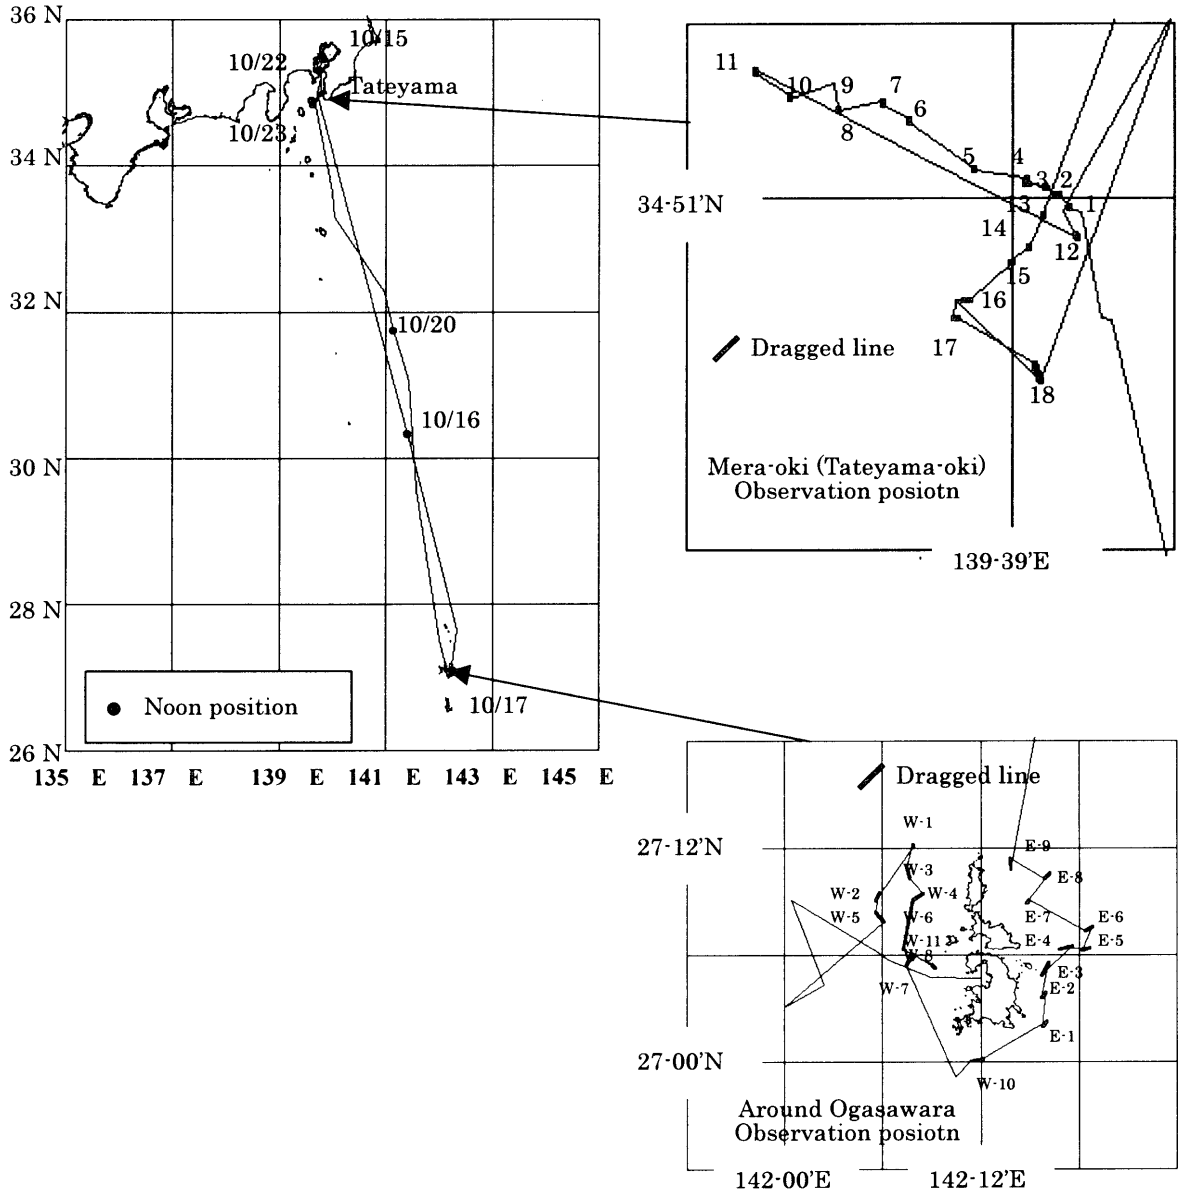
36 N
34 N
32 N
30 N
28 N
26 N
135 E 137 E 139 E 141 E 143 E 145 E

10/15
10/22
Tateyama
10/23
10/20
10/16
10/17

Noon position

11
10
9
7
6
8
5
4
3
2
1
13
14
12
15
16
17
18

34-51'N

Dragged line

Mera-oki (Tateyama-oki)
Observation posiotn

139-39'E

Dragged line

27-12'N

W-1
E-9
W-3
E-8
W-2
W-4
W-5
W-6
E-7
E-6
W-11
E-4
E-5
W-8
E-3
W-7
E-2
E-1

27-00'N

W-10

Around Ogasawara
Observation posiotn

142-00'E 142-12'E